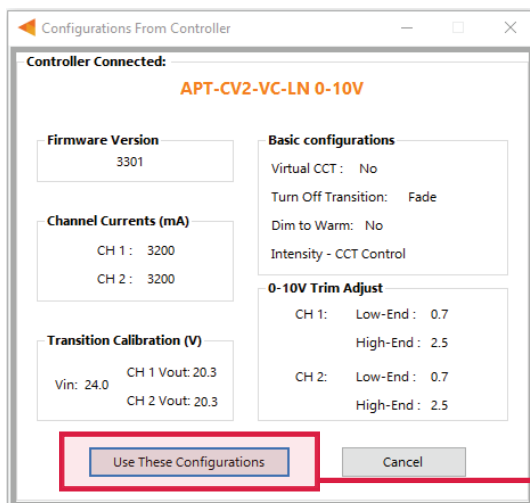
Configurations From Controller

Controller Connected:

APT-CV2-VC-LN 0-10V

Firmware Version
3301

Channel Currents (mA)
CH 1 : 3200
CH 2 : 3200

Transition Calibration (V)
Vin: 24.0
CH 1 Vout: 20.3
CH 2 Vout: 20.3

Basic configurations
Virtual CCT : No
Turn Off Transition: Fade
Dim to Warm: No
Intensity - CCT Control

0-10V Trim Adjust
CH 1: Low-End : 0.7
High-End : 2.5
CH 2: Low-End : 0.7
High-End : 2.5

Use These Configurations
Cancel